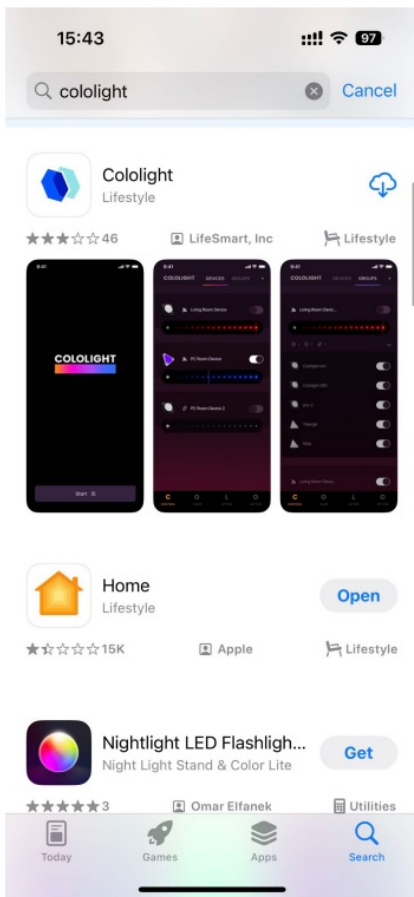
15:43
97

cololight
Cancel

Cololight
Lifestyle
★★★☆☆46
LifeSmart, Inc
Lifestyle

9:41
COLOLIGHT
Start

9:41
COLOLIGHT DEVICES GROUPS
Living Room Device
PC Room Device
PC Room Device 2

9:41
COLOLIGHT DEVICES GROUPS
Living Room Device

Home
Lifestyle
Open
★☆☆☆☆15K
Apple
Lifestyle

Nightlight LED Flashligh...
Night Light Stand & Color Lite
Get
★★★★★3
Omar Elfanek
Utilities

Today
Games
Apps
Search